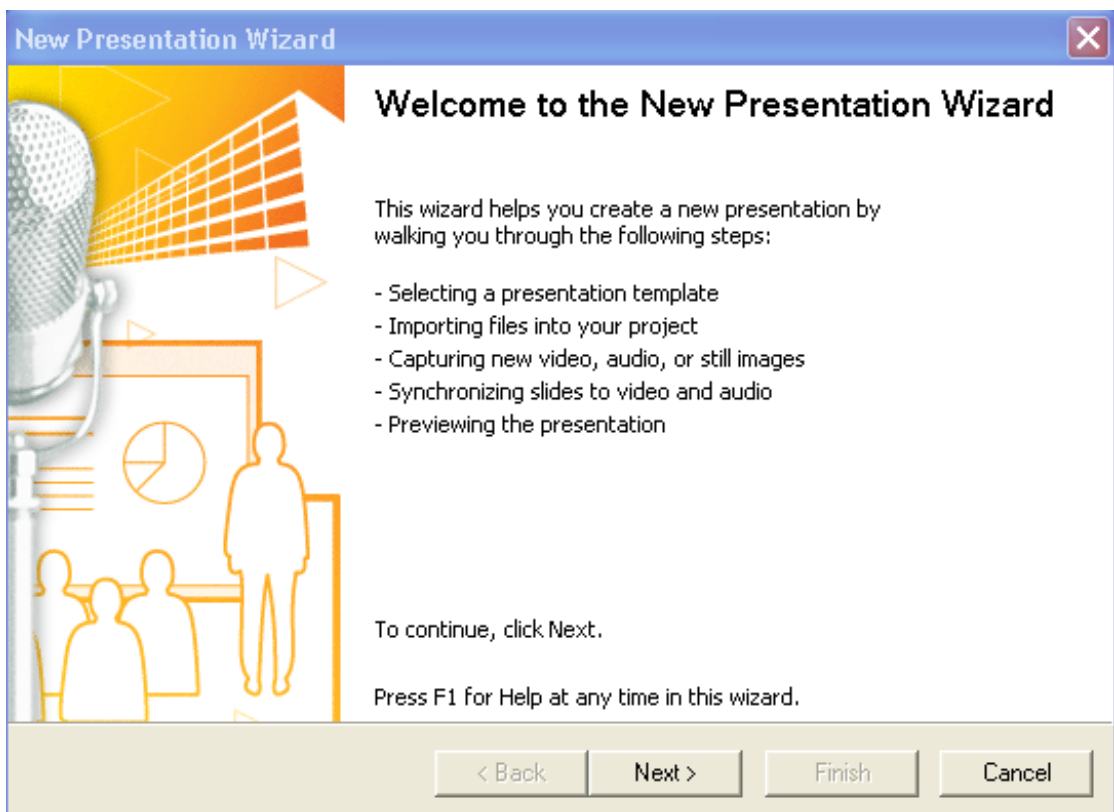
New Presentation Wizard

Welcome to the New Presentation Wizard

This wizard helps you create a new presentation by walking you through the following steps:

- Selecting a presentation template
- Importing files into your project
- Capturing new video, audio, or still images
- Synchronizing slides to video and audio
- Previewing the presentation

To continue, click Next.

Press F1 for Help at any time in this wizard.

< Back | Next > | Finish | Cancel